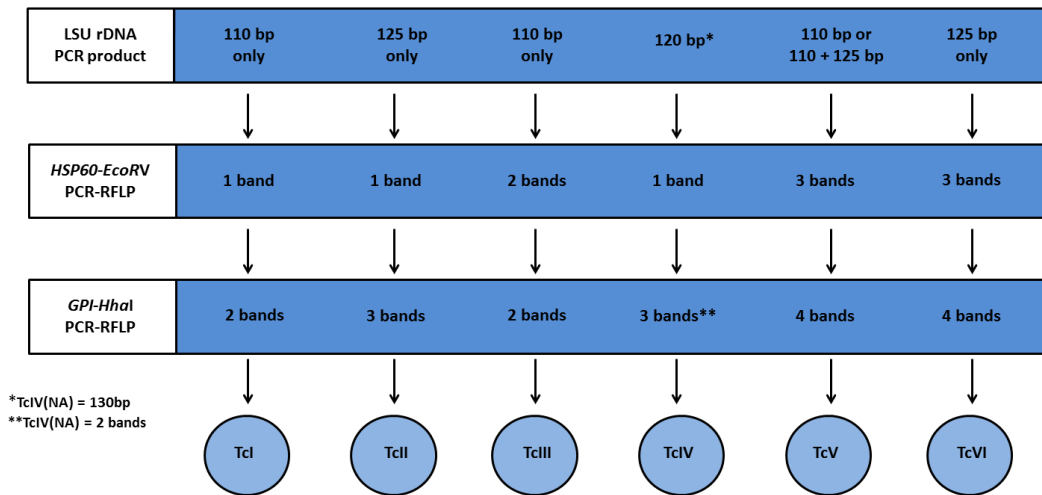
| LSU rDNA PCR product | 110 bp only | 125 bp only | 110 bp only | 120 bp* | 110 bp or 110 + 125 bp | 125 bp only |
|---|---|---|---|---|---|---|
| *HSP60-EcoRV* PCR-RFLP | 1 band | 1 band | 2 bands | 1 band | 3 bands | 3 bands |
| *GPI-Hha*I PCR-RFLP | 2 bands | 3 bands | 2 bands | 3 bands** | 4 bands | 4 bands |

*TcIV(NA) = 130bp
**TcIV(NA) = 2 bands

TcI

TcII

TcIII

TcIV

TcV

TcVI